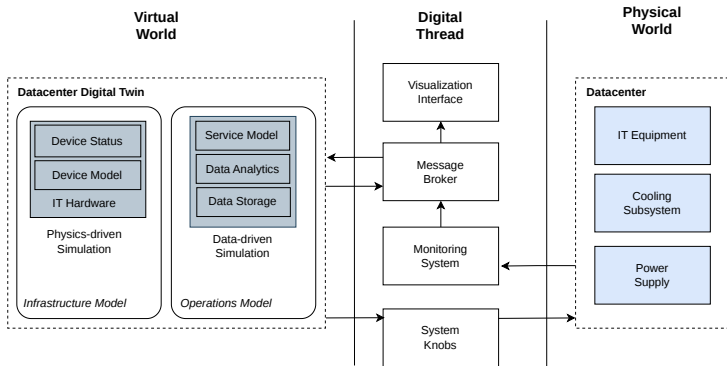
Virtual World

Digital Thread

Physical World

Datacenter Digital Twin

Device Status

Device Model

IT Hardware

Physics-driven Simulation

Infrastructure Model

Service Model

Data Analytics

Data Storage

Data-driven Simulation

Operations Model

Visualization Interface

Message Broker

Monitoring System

System Knobs

Datacenter

IT Equipment

Cooling Subsystem

Power Supply